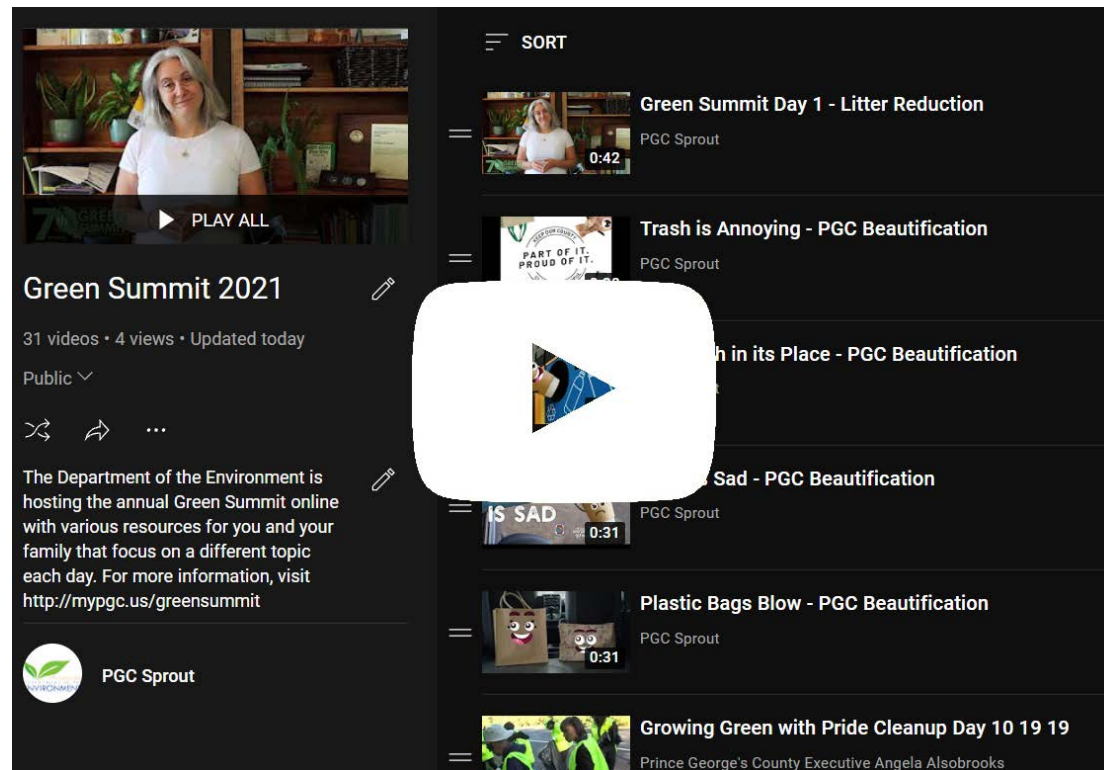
PLAY ALL

Green Summit 2021

31 videos • 4 views • Updated today

Public

The Department of the Environment is hosting the annual Green Summit online with various resources for you and your family that focus on a different topic each day. For more information, visit http://mypgc.us/greensummit

PGC Sprout

SORT

0:42
Green Summit Day 1 - Litter Reduction
PGC Sprout

PART OF IT. PROUD OF IT.
Trash is Annoying - PGC Beautification
PGC Sprout

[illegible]h in its Place - PGC Beautification

IS SAD
0:31
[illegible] Sad - PGC Beautification
PGC Sprout

0:31
Plastic Bags Blow - PGC Beautification
PGC Sprout

Growing Green with Pride Cleanup Day 10 19 19
Prince George's County Executive Angela Alsobrooks